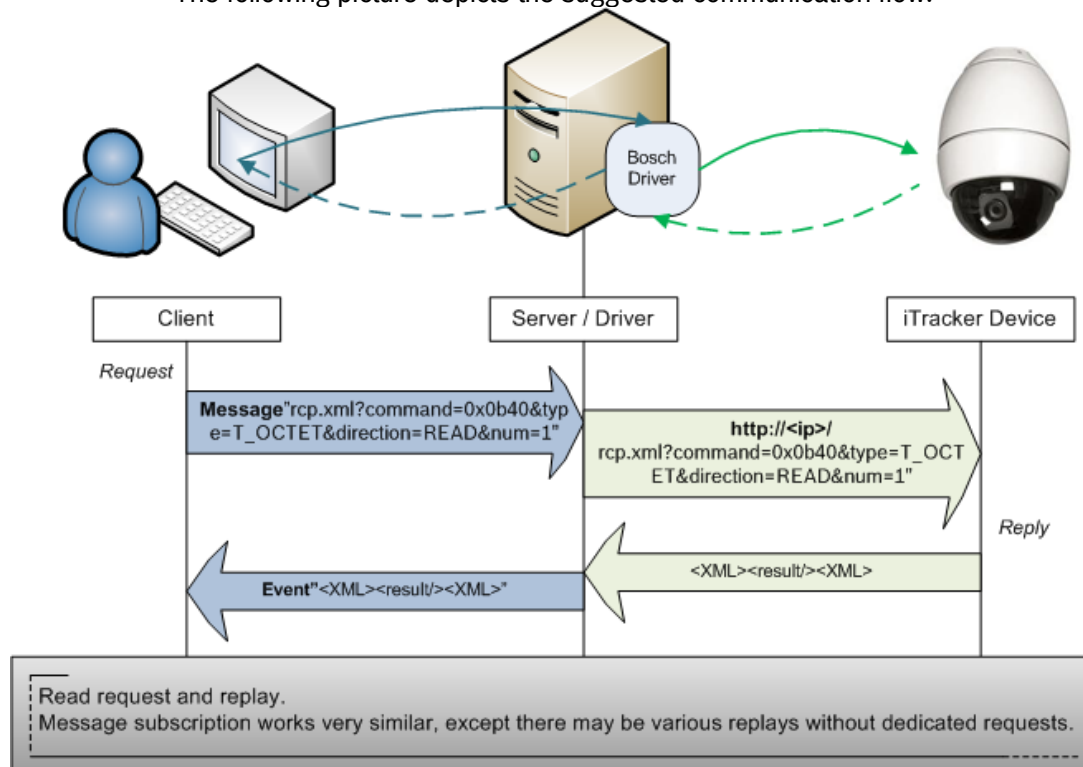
The following picture depicts the suggested communication flow.

Bosch Driver

Client

Server / Driver

iTracker Device

Request

Message"rcp.xml?command=0x0b40&type=T_OCTET&direction=READ&num=1"

http://<ip>/ rcp.xml?command=0x0b40&type=T_OCTET&direction=READ&num=1"

Reply

<XML><result/><XML>

Event"<XML><result/><XML>"

Read request and replay.
Message subscription works very similar, except there may be various replays without dedicated requests.